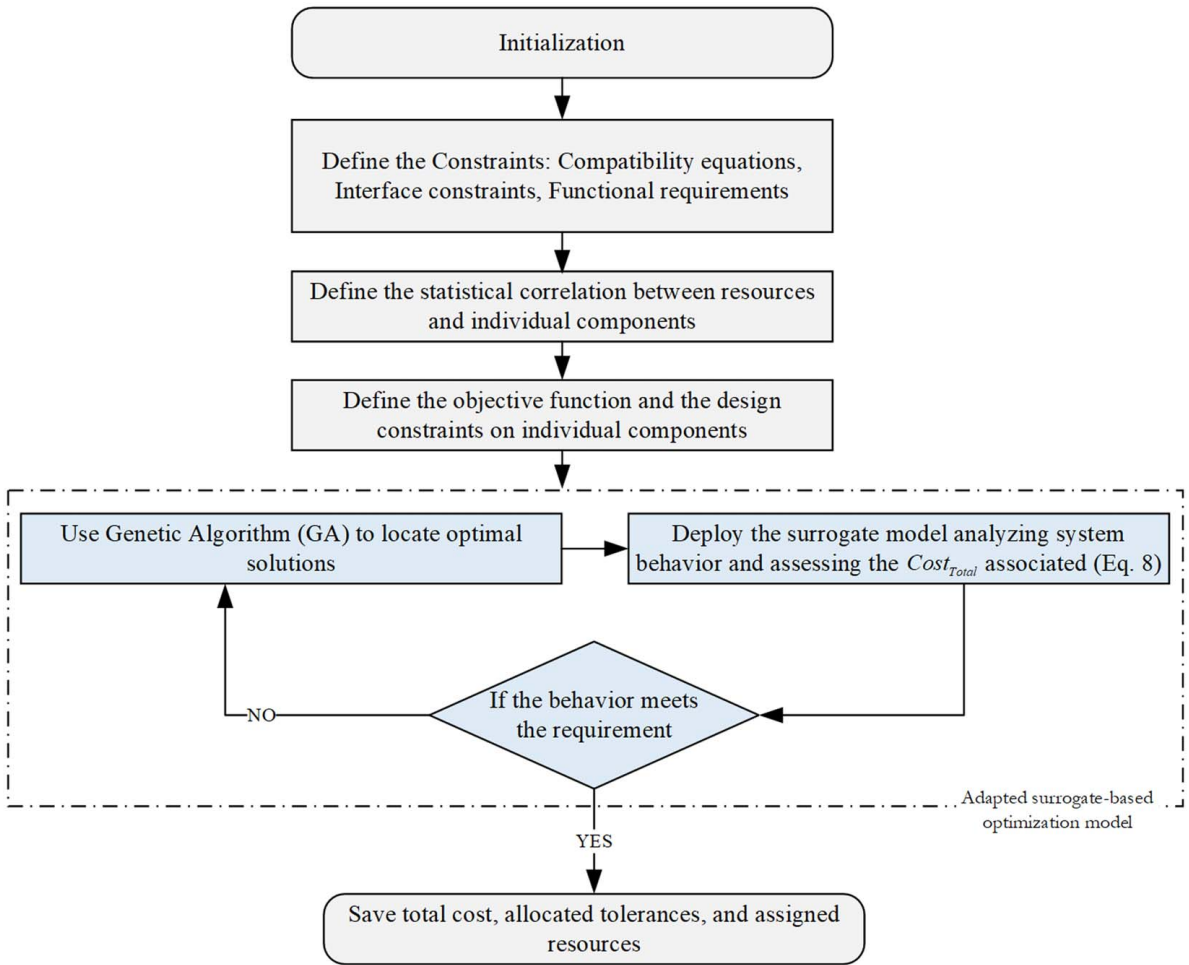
Initialization

Define the Constraints: Compatibility equations, Interface constraints, Functional requirements

Define the statistical correlation between resources and individual components

Define the objective function and the design constraints on individual components

Use Genetic Algorithm (GA) to locate optimal solutions

Deploy the surrogate model analyzing system behavior and assessing the $Cost_{Total}$ associated (Eq. 8)

If the behavior meets the requirement

NO

Adapted surrogate-based optimization model

YES

Save total cost, allocated tolerances, and assigned resources